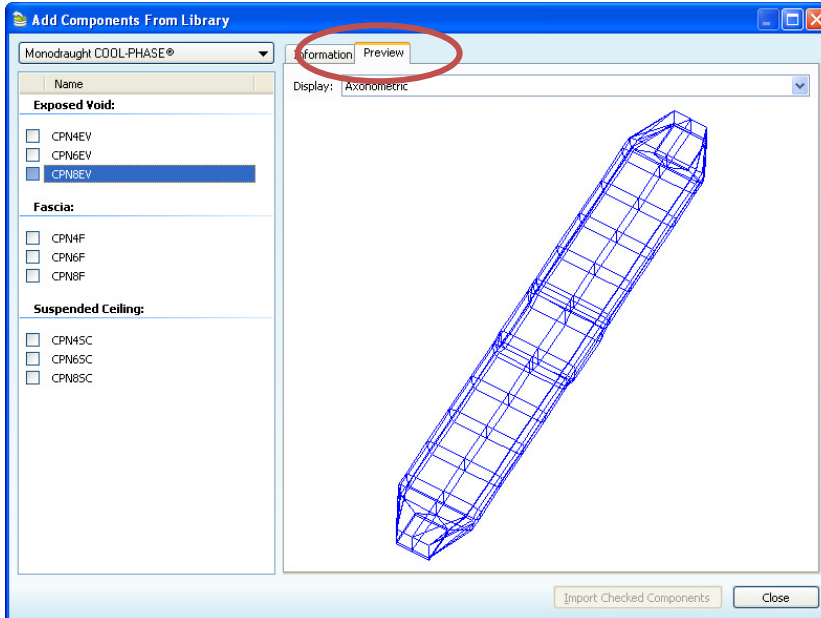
Add Components From Library

Monodraught COOL-PHASE®

Name

Exposed Void:

CPN4EV
CPN6EV
CPN8EV

Fascia:

CPN4F
CPN6F
CPN8F

Suspended Ceiling:

CPN4SC
CPN6SC
CPN8SC

Information | Preview

Display: Axonometric

Import Checked Components | Close